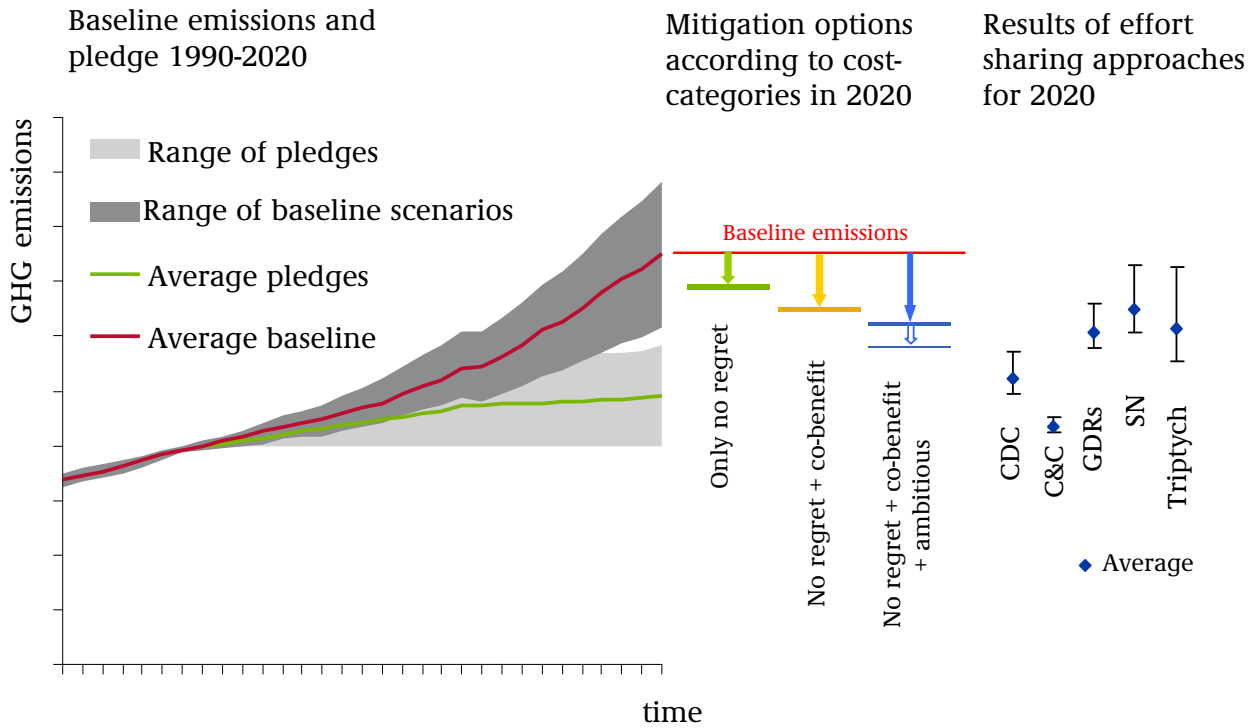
Baseline emissions and pledge 1990-2020

Mitigation options according to cost-categories in 2020

Results of effort sharing approaches for 2020

GHG emissions

Range of pledges

Range of baseline scenarios

Average pledges

Average baseline

Baseline emissions

Only no regret

No regret + co-benefit

No regret + co-benefit + ambitious

CDC

C&C

GDRs

SN

Triptych

Average

time